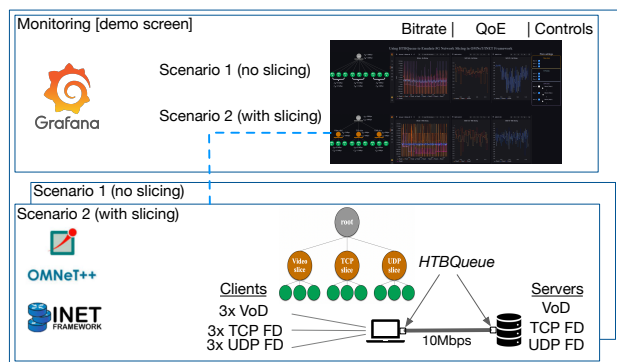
Monitoring [demo screen]

Bitrate | QoE | Controls

Grafana

Scenario 1 (no slicing)

Scenario 2 (with slicing)

Scenario 1 (no slicing)

Scenario 2 (with slicing)

OMNeT++

INET FRAMEWORK

root

Video slice

TCP slice

UDP slice

HTBQueue

Clients
3x VoD
3x TCP FD
3x UDP FD

10Mbps

Servers
VoD
TCP FD
UDP FD